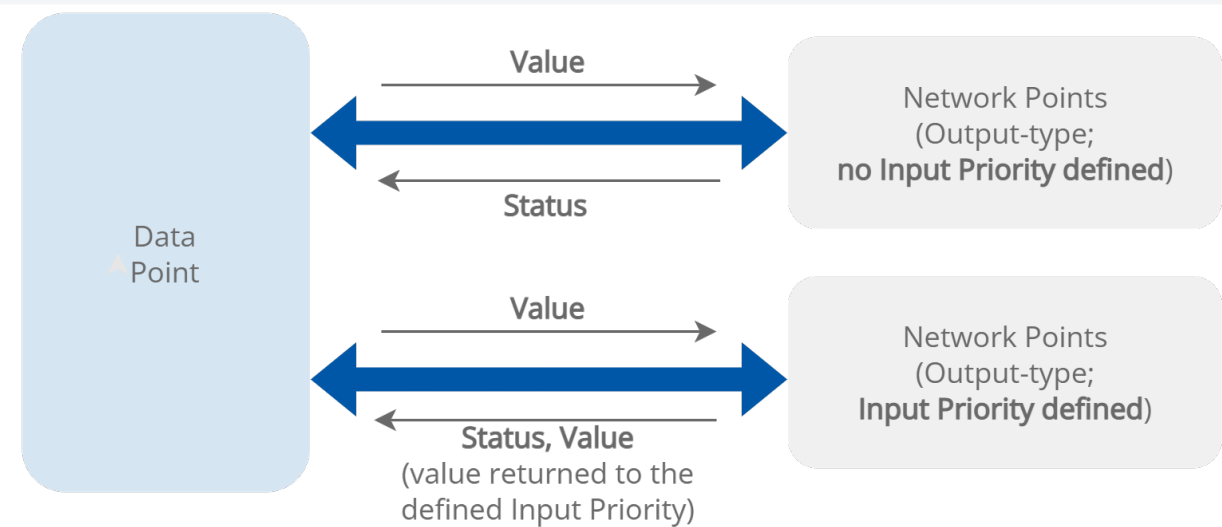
Data Point

Value

Status

Network Points (Output-type; no Input Priority defined)

Value

Status, Value (value returned to the defined Input Priority)

Network Points (Output-type; Input Priority defined)